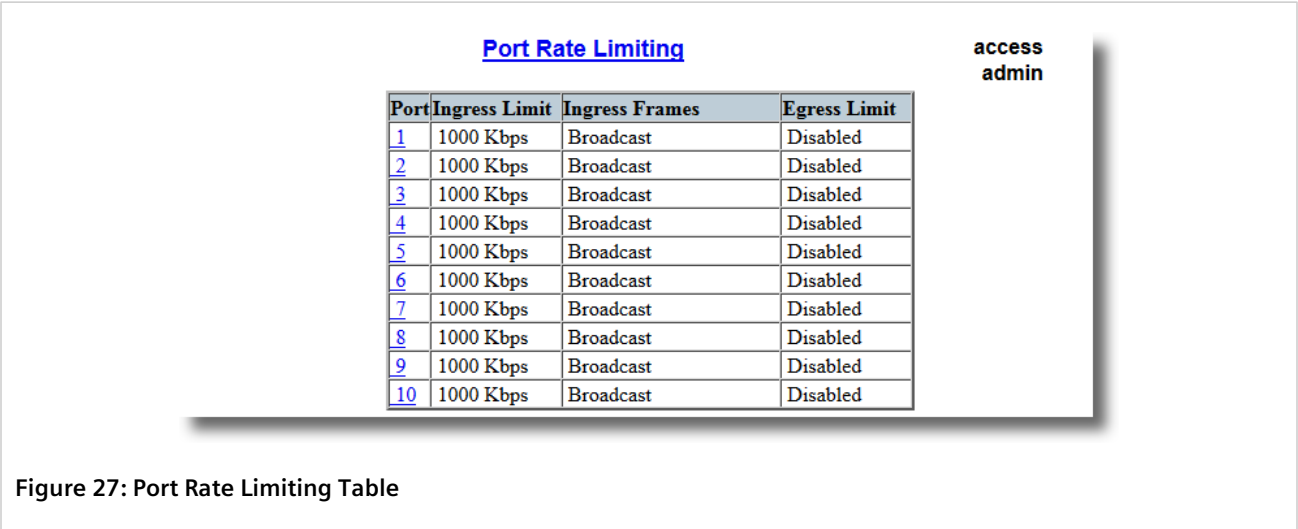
Port Rate Limiting

access
admin

| Port | Ingress Limit | Ingress Frames | Egress Limit |
|---|---|---|---|
| 1 | 1000 Kbps | Broadcast | Disabled |
| 2 | 1000 Kbps | Broadcast | Disabled |
| 3 | 1000 Kbps | Broadcast | Disabled |
| 4 | 1000 Kbps | Broadcast | Disabled |
| 5 | 1000 Kbps | Broadcast | Disabled |
| 6 | 1000 Kbps | Broadcast | Disabled |
| 7 | 1000 Kbps | Broadcast | Disabled |
| 8 | 1000 Kbps | Broadcast | Disabled |
| 9 | 1000 Kbps | Broadcast | Disabled |
| 10 | 1000 Kbps | Broadcast | Disabled |

Figure 27: Port Rate Limiting Table